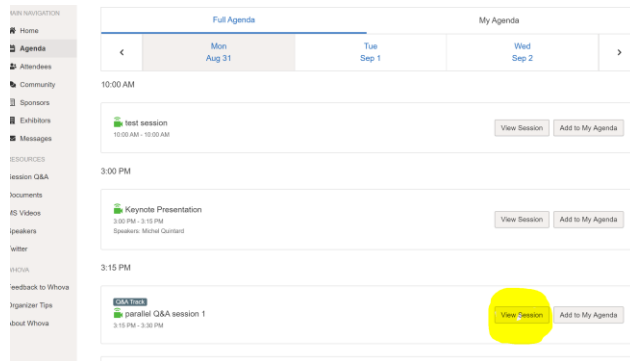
MAIN NAVIGATION
Home
Agenda
Attendees
Community
Sponsors
Exhibitors
Messages
RESOURCES
Session Q&A
Documents
MS Videos
Speakers
Twitter
WHOVA
Feedback to Whova
Organizer Tips
About Whova

Full Agenda
My Agenda

<
Mon
Aug 31
Tue
Sep 1
Wed
Sep 2
>

10:00 AM

test session
10:00 AM - 10:00 AM
View Session
Add to My Agenda

3:00 PM

Keynote Presentation
3:00 PM - 3:15 PM
Speakers: Michel Quintard
View Session
Add to My Agenda

3:15 PM

Q&A Track
parallel Q&A session 1
3:15 PM - 3:30 PM
View Session
Add to My Agenda